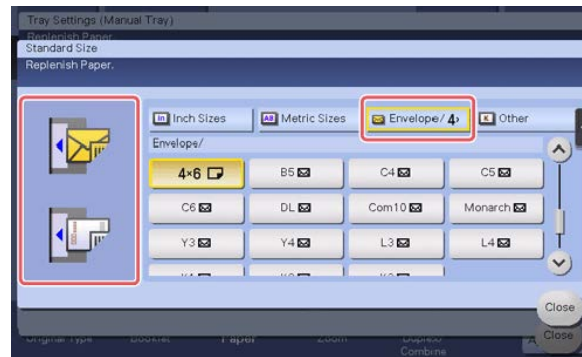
Tray Settings (Manual Tray)
Replenish Paper
Standard Size
Replenish Paper.

Inch Sizes
Metric Sizes
Envelope/ 4
Other
Envelope/

| 4×6 | B5 | C4 | C5 |
|---|---|---|---|
| C6 | DL | Com10 | Monarch |
| Y3 | Y4 | L3 | L4 |

Close
Close
Original Type
Booklet
Paper
Zoom
Duplex/ Combine